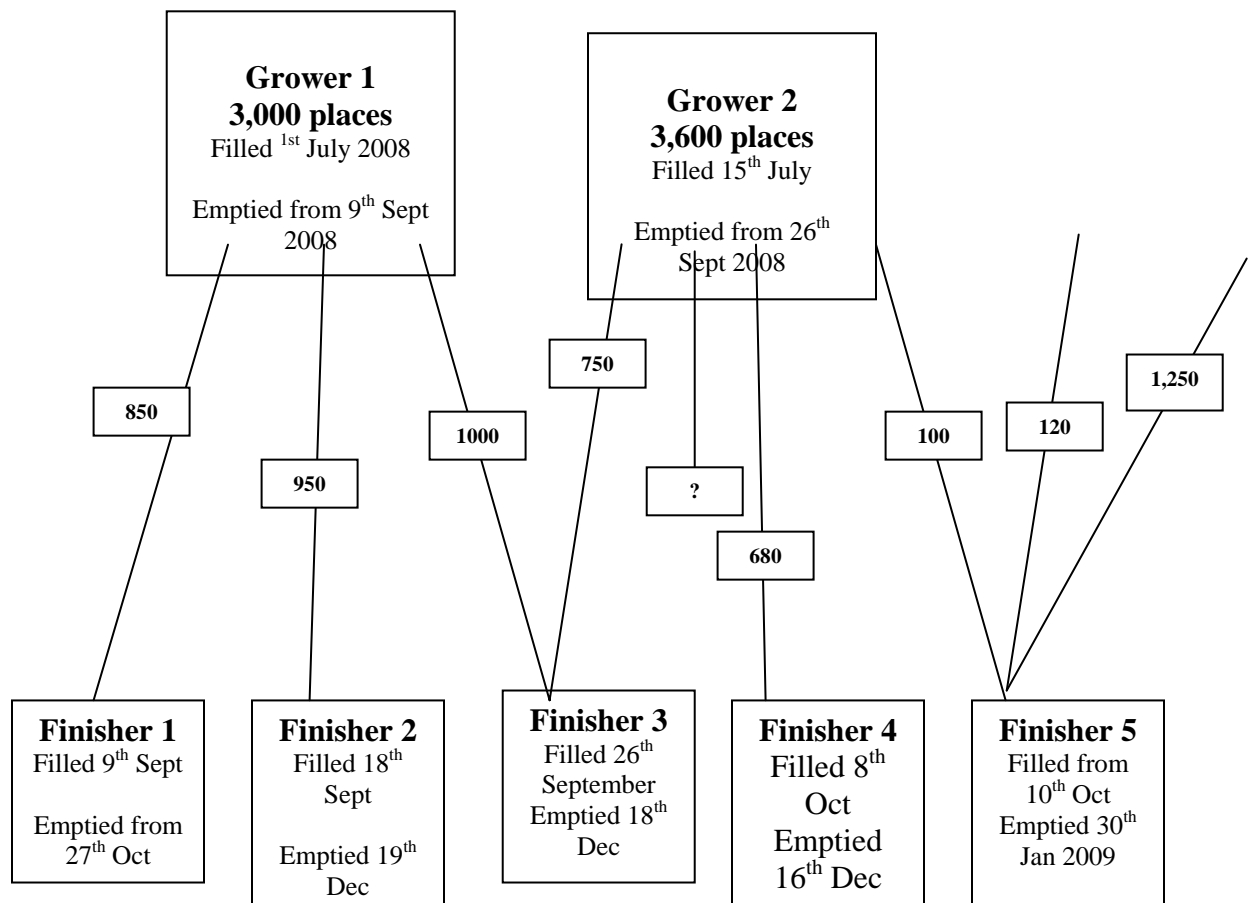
**Grower 1**
**3,000 places**
Filled $^{1st}$ July 2008

Emptied from 9$^{th}$ Sept 2008

**Grower 2**
**3,600 places**
Filled 15$^{th}$ July

Emptied from 26$^{th}$ Sept 2008

**850**

**950**

**1000**

**750**

**?**

**680**

**100**

**120**

**1,250**

**Finisher 1**
Filled 9$^{th}$ Sept

Emptied from 27$^{th}$ Oct

**Finisher 2**
Filled 18$^{th}$ Sept

Emptied 19$^{th}$ Dec

**Finisher 3**
Filled 26$^{th}$ September
Emptied 18$^{th}$ Dec

**Finisher 4**
Filled 8$^{th}$ Oct
Emptied 16$^{th}$ Dec

**Finisher 5**
Filled from 10$^{th}$ Oct
Emptied 30$^{th}$ Jan 2009